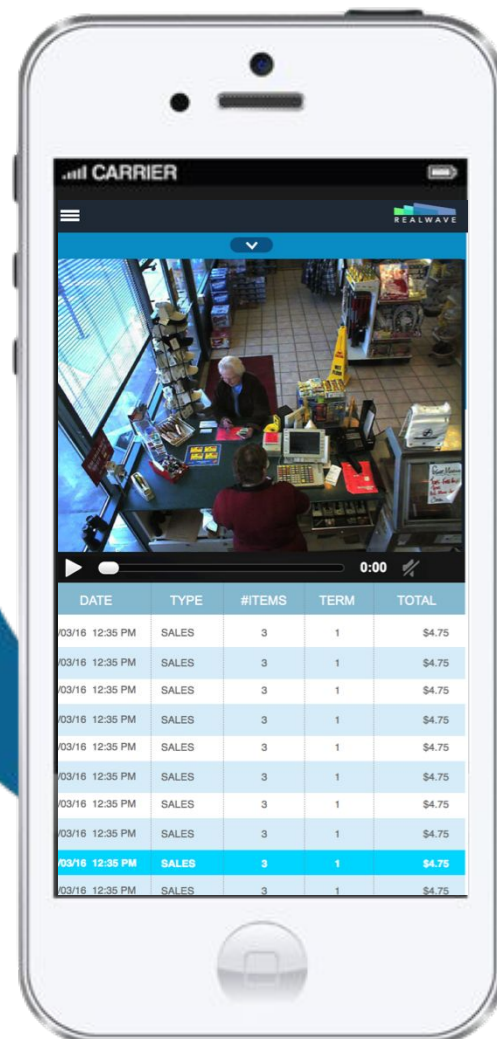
CARRIER

REALWAVE

0:00

| DATE | TYPE | #ITEMS | TERM | TOTAL |
|---|---|---|---|---|
| /03/16 12:35 PM | SALES | 3 | 1 | $4.75 |
| /03/16 12:35 PM | SALES | 3 | 1 | $4.75 |
| /03/16 12:35 PM | SALES | 3 | 1 | $4.75 |
| /03/16 12:35 PM | SALES | 3 | 1 | $4.75 |
| /03/16 12:35 PM | SALES | 3 | 1 | $4.75 |
| /03/16 12:35 PM | SALES | 3 | 1 | $4.75 |
| /03/16 12:35 PM | SALES | 3 | 1 | $4.75 |
| /03/16 12:35 PM | SALES | 3 | 1 | $4.75 |
| /03/16 12:35 PM | SALES | 3 | 1 | $4.75 |
| /03/16 12:35 PM | SALES | 3 | 1 | $4.75 |